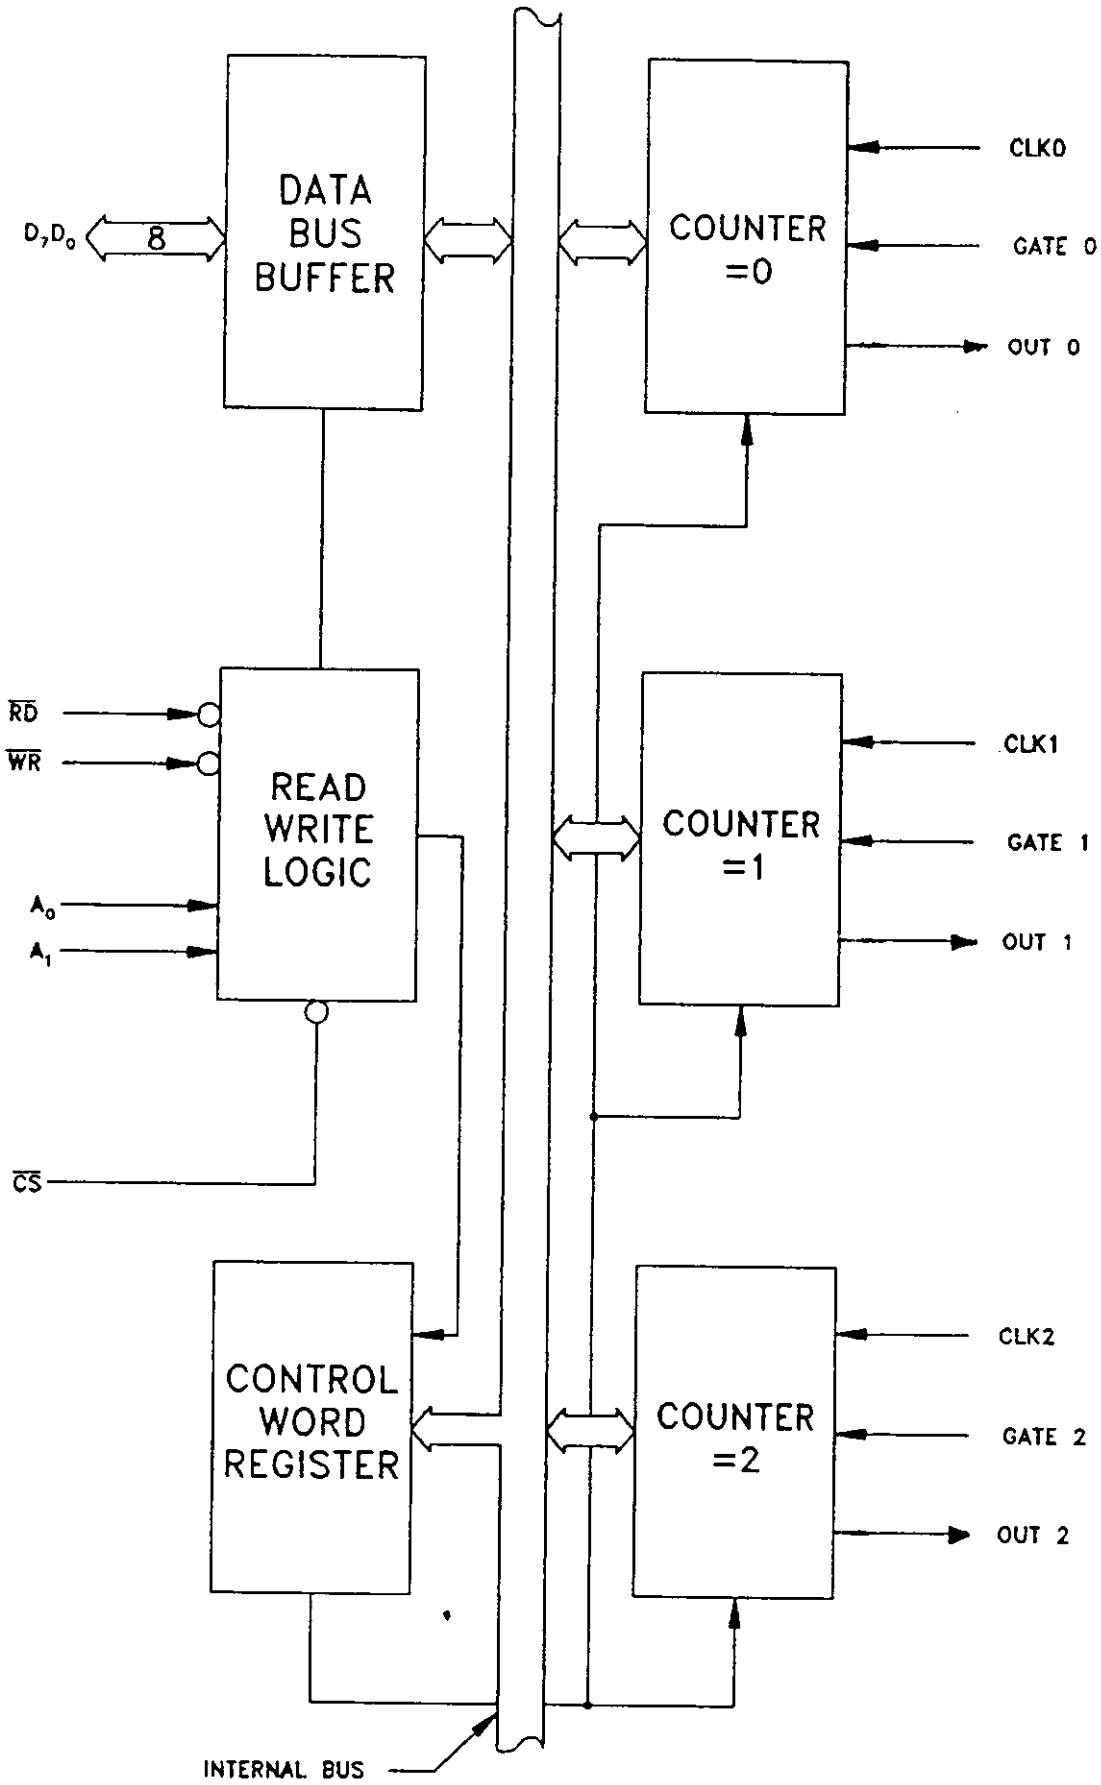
$D_7D_0$
8
DATA BUS BUFFER

COUNTER =0
CLK0
GATE 0
OUT 0

$\overline{RD}$
$\overline{WR}$
READ WRITE LOGIC
$A_0$
$A_1$
$\overline{CS}$

COUNTER =1
CLK1
GATE 1
OUT 1

CONTROL WORD REGISTER

COUNTER =2
CLK2
GATE 2
OUT 2

INTERNAL BUS